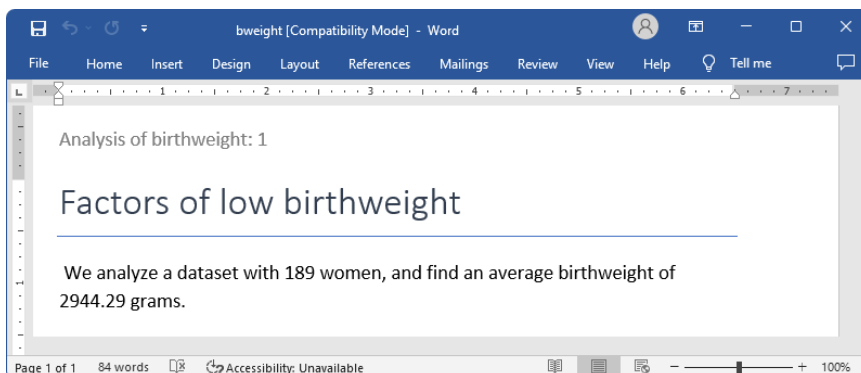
bweight [Compatibility Mode] - Word

File Home Insert Design Layout References Mailings Review View Help Tell me

1 2 3 4 5 6 7

Analysis of birthweight: 1

Factors of low birthweight

We analyze a dataset with 189 women, and find an average birthweight of 2944.29 grams.

Page 1 of 1 84 words Accessibility: Unavailable 100%